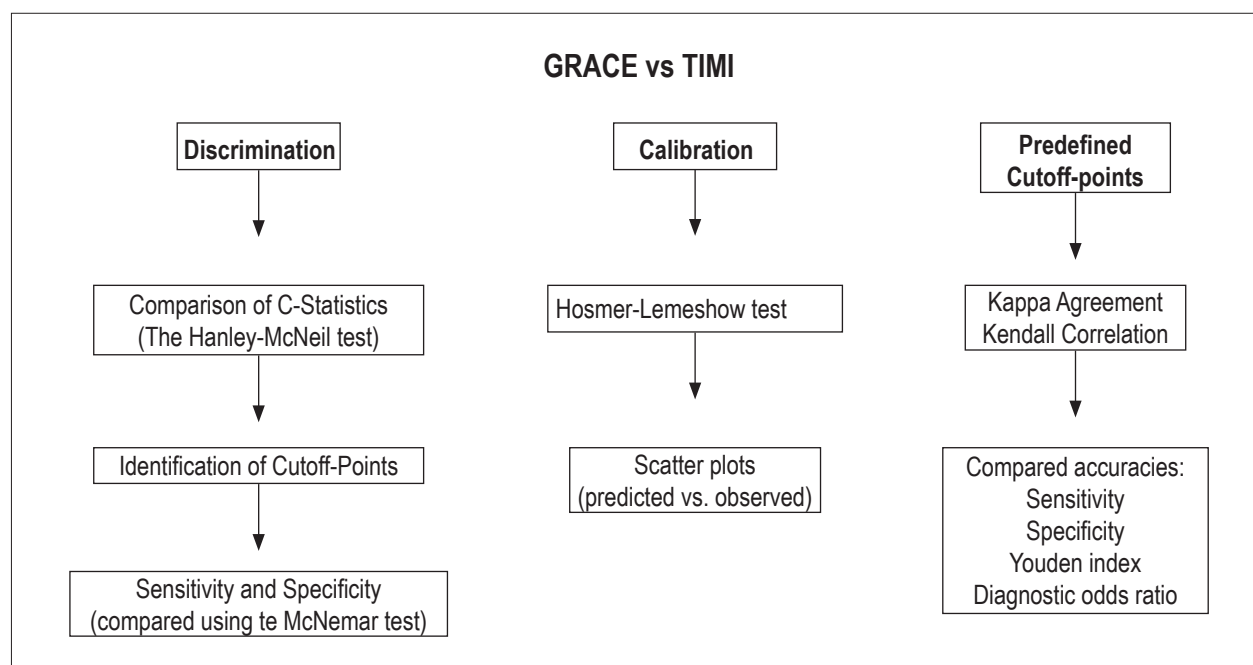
GRACE vs TIMI

Discrimination

Comparison of C-Statistics (The Hanley-McNeil test)

Identification of Cutoff-Points

Sensitivity and Specificity (compared using te McNemar test)

Calibration

Hosmer-Lemeshow test

Scatter plots (predicted vs. observed)

Predefined Cutoff-points

Kappa Agreement
Kendall Correlation

Compared accuracies:
Sensitivity
Specificity
Youden index
Diagnostic odds ratio